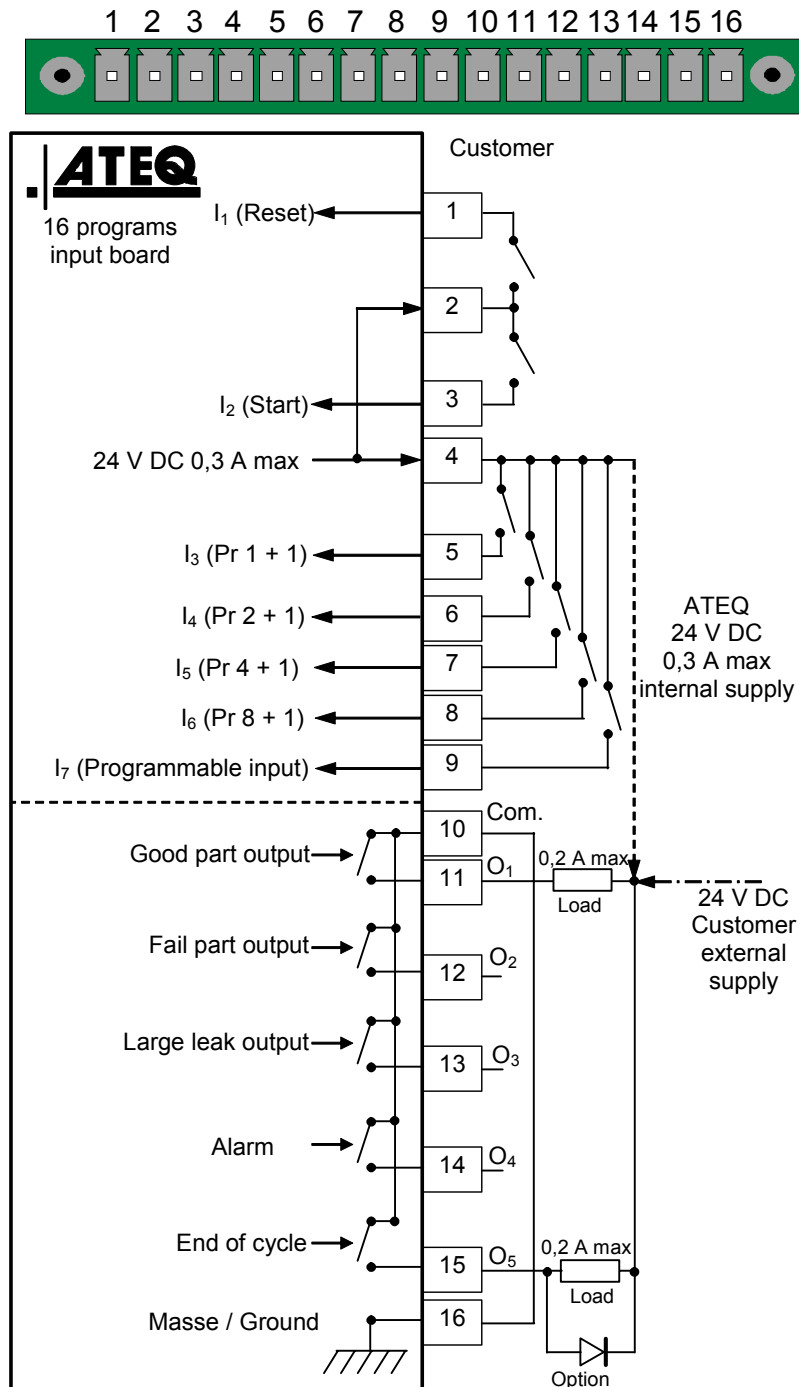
1 2 3 4 5 6 7 8 9 10 11 12 13 14 15 16

ATEQ
16 programs input board

Customer

$I_1$ (Reset) 1
2
$I_2$ (Start) 3
24 V DC 0,3 A max 4
$I_3$ (Pr 1 + 1) 5
$I_4$ (Pr 2 + 1) 6
$I_5$ (Pr 4 + 1) 7
$I_6$ (Pr 8 + 1) 8
$I_7$ (Programmable input) 9

ATEQ
24 V DC
0,3 A max
internal supply

10 Com.
Good part output 11 $O_1$
0,2 A max
Load
24 V DC
Customer
external
supply
Fail part output 12 $O_2$
Large leak output 13 $O_3$
Alarm 14 $O_4$
End of cycle 15 $O_5$
0,2 A max
Load
Masse / Ground 16
Option